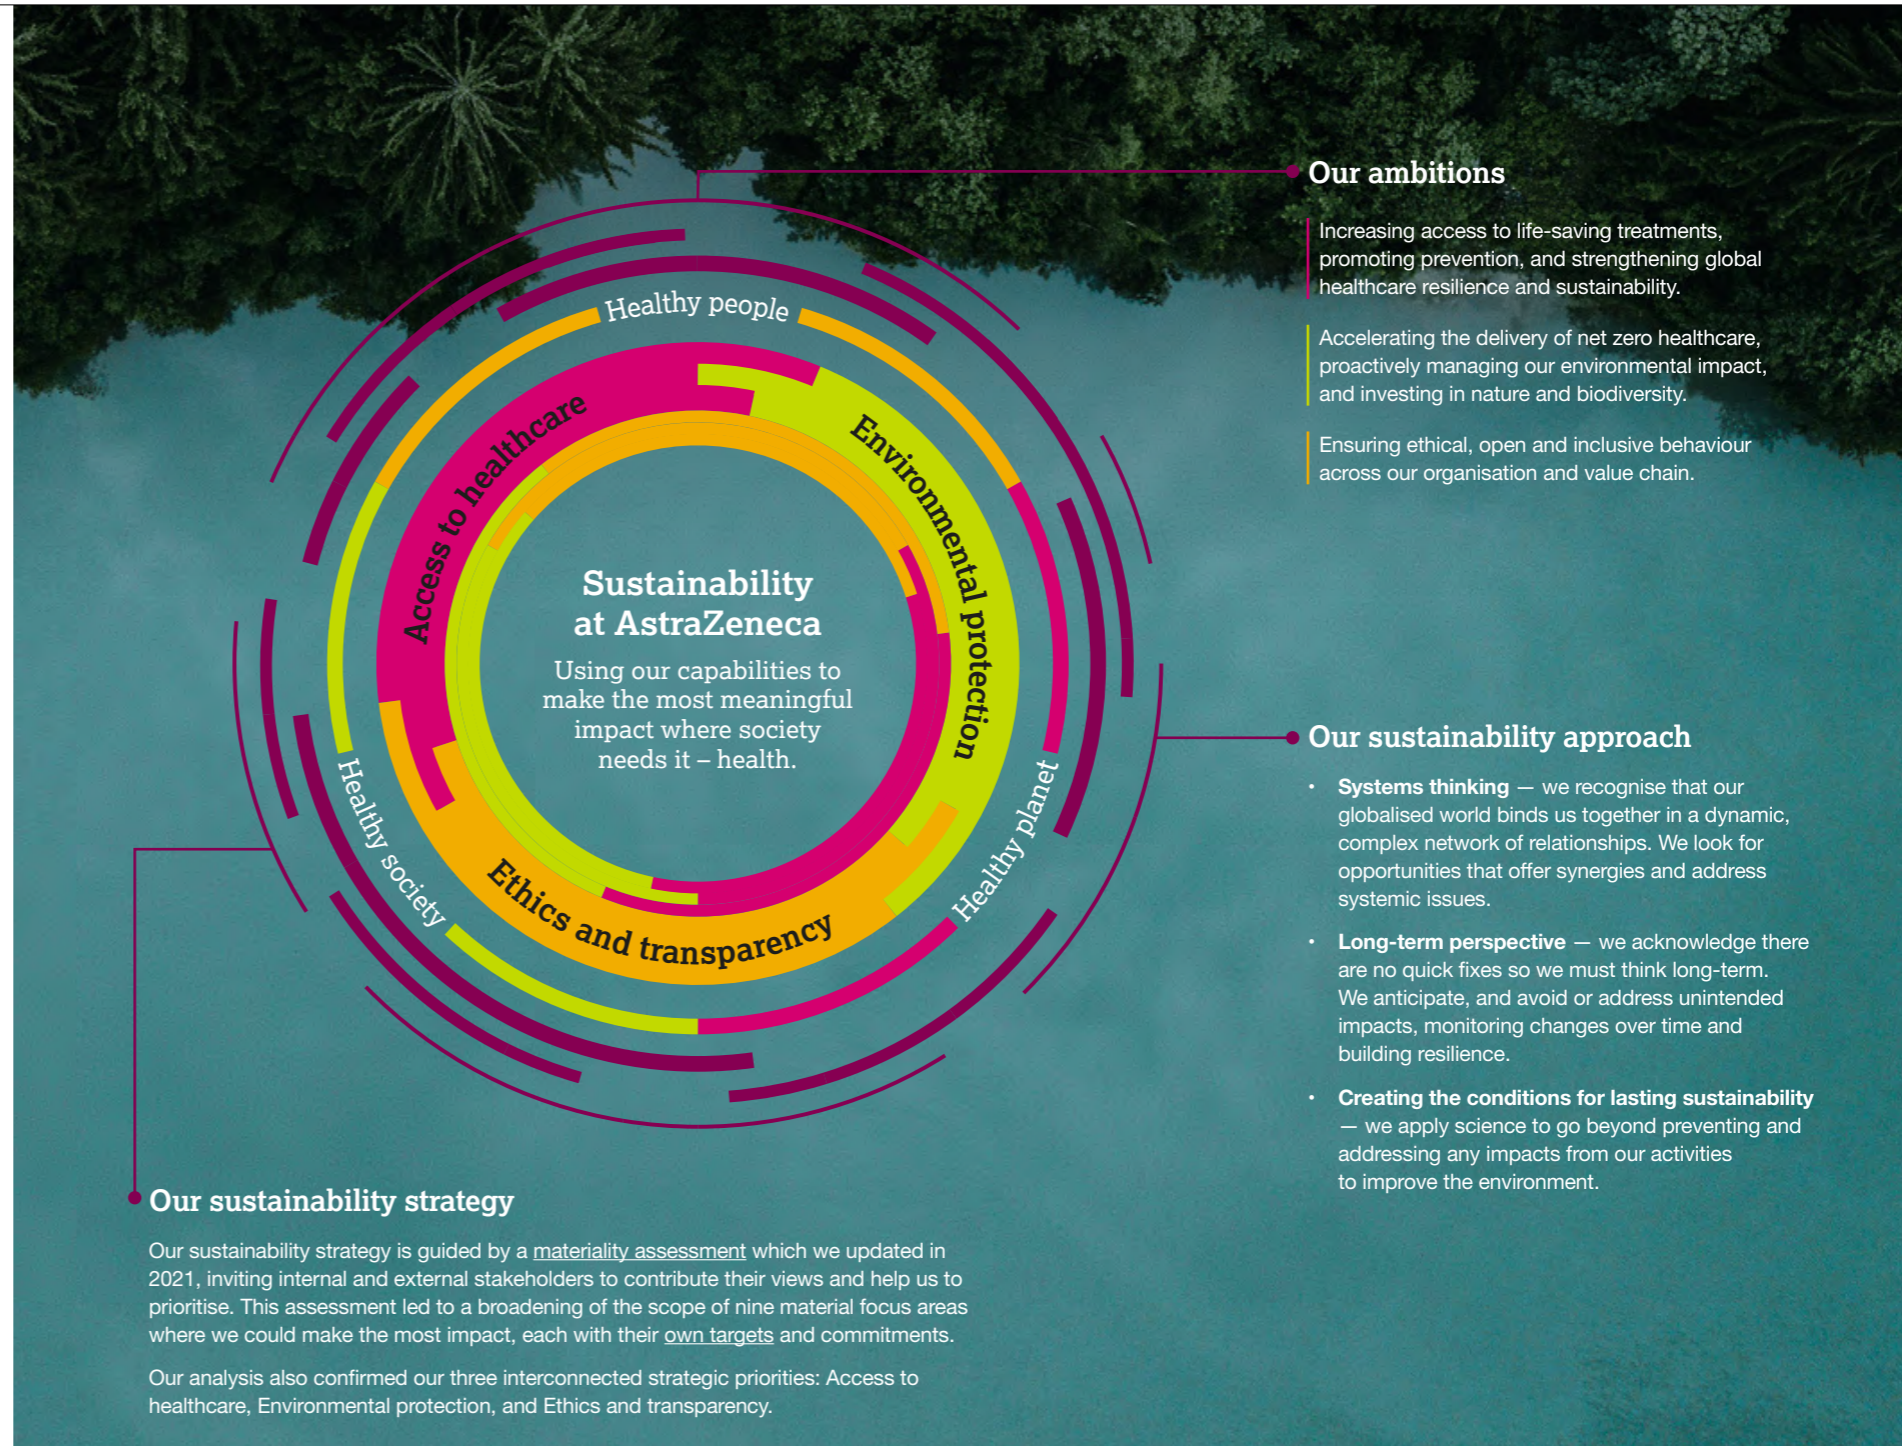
Healthy people

Access to healthcare

Environmental protection

Healthy planet

Ethics and transparency

Healthy society

Sustainability at AstraZeneca

Using our capabilities to make the most meaningful impact where society needs it – health.

Our ambitions

Increasing access to life-saving treatments, promoting prevention, and strengthening global healthcare resilience and sustainability.

Accelerating the delivery of net zero healthcare, proactively managing our environmental impact, and investing in nature and biodiversity.

Ensuring ethical, open and inclusive behaviour across our organisation and value chain.

Our sustainability approach

• **Systems thinking** — we recognise that our globalised world binds us together in a dynamic, complex network of relationships. We look for opportunities that offer synergies and address systemic issues.

• **Long-term perspective** — we acknowledge there are no quick fixes so we must think long-term. We anticipate, and avoid or address unintended impacts, monitoring changes over time and building resilience.

• **Creating the conditions for lasting sustainability** — we apply science to go beyond preventing and addressing any impacts from our activities to improve the environment.

Our sustainability strategy

Our sustainability strategy is guided by a materiality assessment which we updated in 2021, inviting internal and external stakeholders to contribute their views and help us to prioritise. This assessment led to a broadening of the scope of nine material focus areas where we could make the most impact, each with their own targets and commitments.

Our analysis also confirmed our three interconnected strategic priorities: Access to healthcare, Environmental protection, and Ethics and transparency.